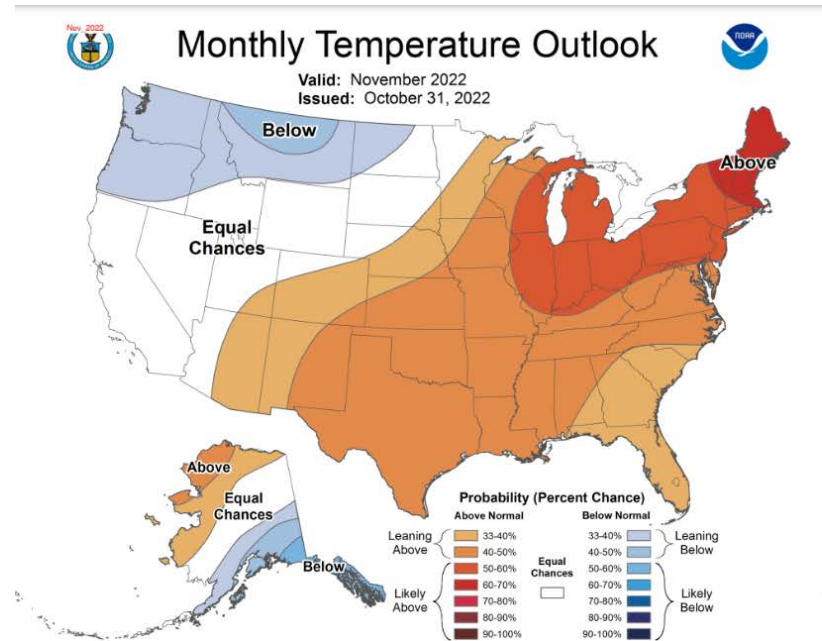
Nov. 2022

Monthly Temperature Outlook

NOAA

Valid: November 2022
Issued: October 31, 2022

Below

Equal Chances

Above

Above

Equal Chances

Below

Probability (Percent Chance)

| Above Normal | | Below Normal | |
|---|---|---|---|
| Leaning Above | 33-40% | 33-40% | Leaning Below |
| | 40-50% | 40-50% | |
| Likely Above | 50-60% | 50-60% | Likely Below |
| | 60-70% | 60-70% | |
| | 70-80% | 70-80% | |
| | 80-90% | 80-90% | |
| | 90-100% | 90-100% | |

Equal Chances